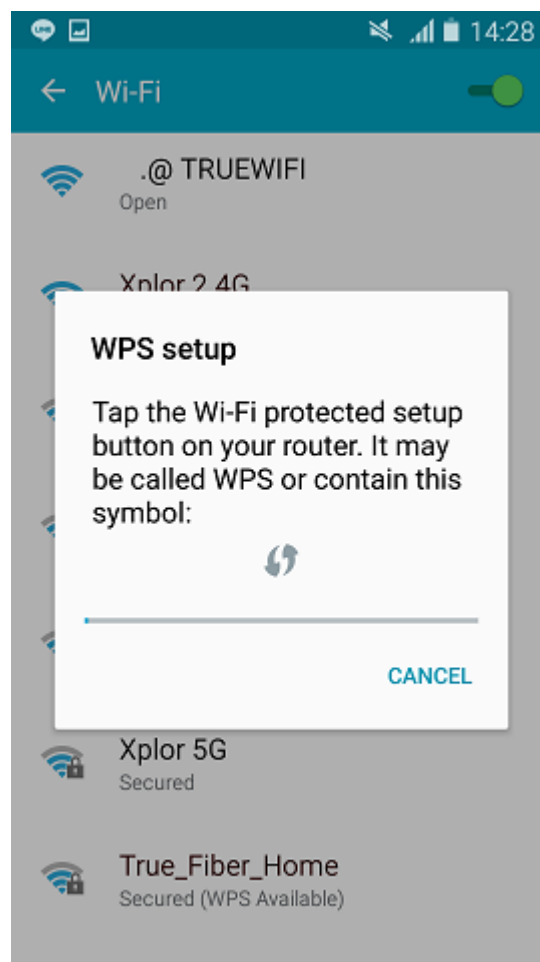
14:28

Wi-Fi

.@ TRUEWIFI
Open

Xplor 2.4G

WPS setup

Tap the Wi-Fi protected setup button on your router. It may be called WPS or contain this symbol:

CANCEL

Xplor 5G
Secured

True_Fiber_Home
Secured (WPS Available)